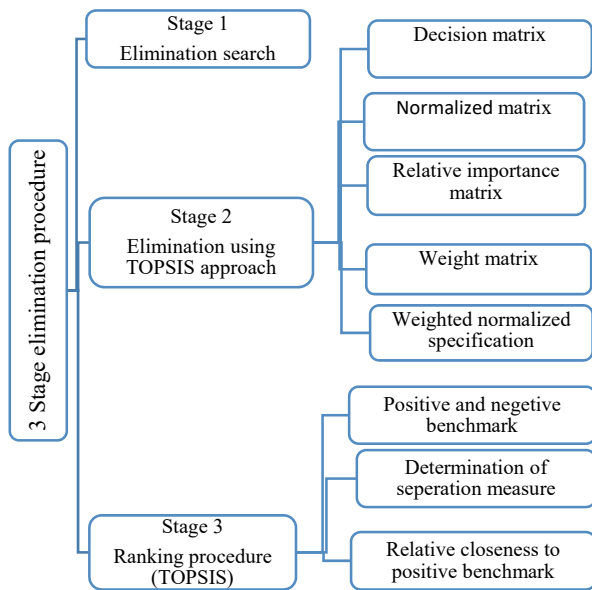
3 Stage elimination procedure

Stage 1
Elimination search

Stage 2
Elimination using TOPSIS approach

Decision matrix

Normalized matrix

Relative importance matrix

Weight matrix

Weighted normalized specification

Stage 3
Ranking procedure (TOPSIS)

Positive and negetive benchmark

Determination of seperation measure

Relative closeness to positive benchmark